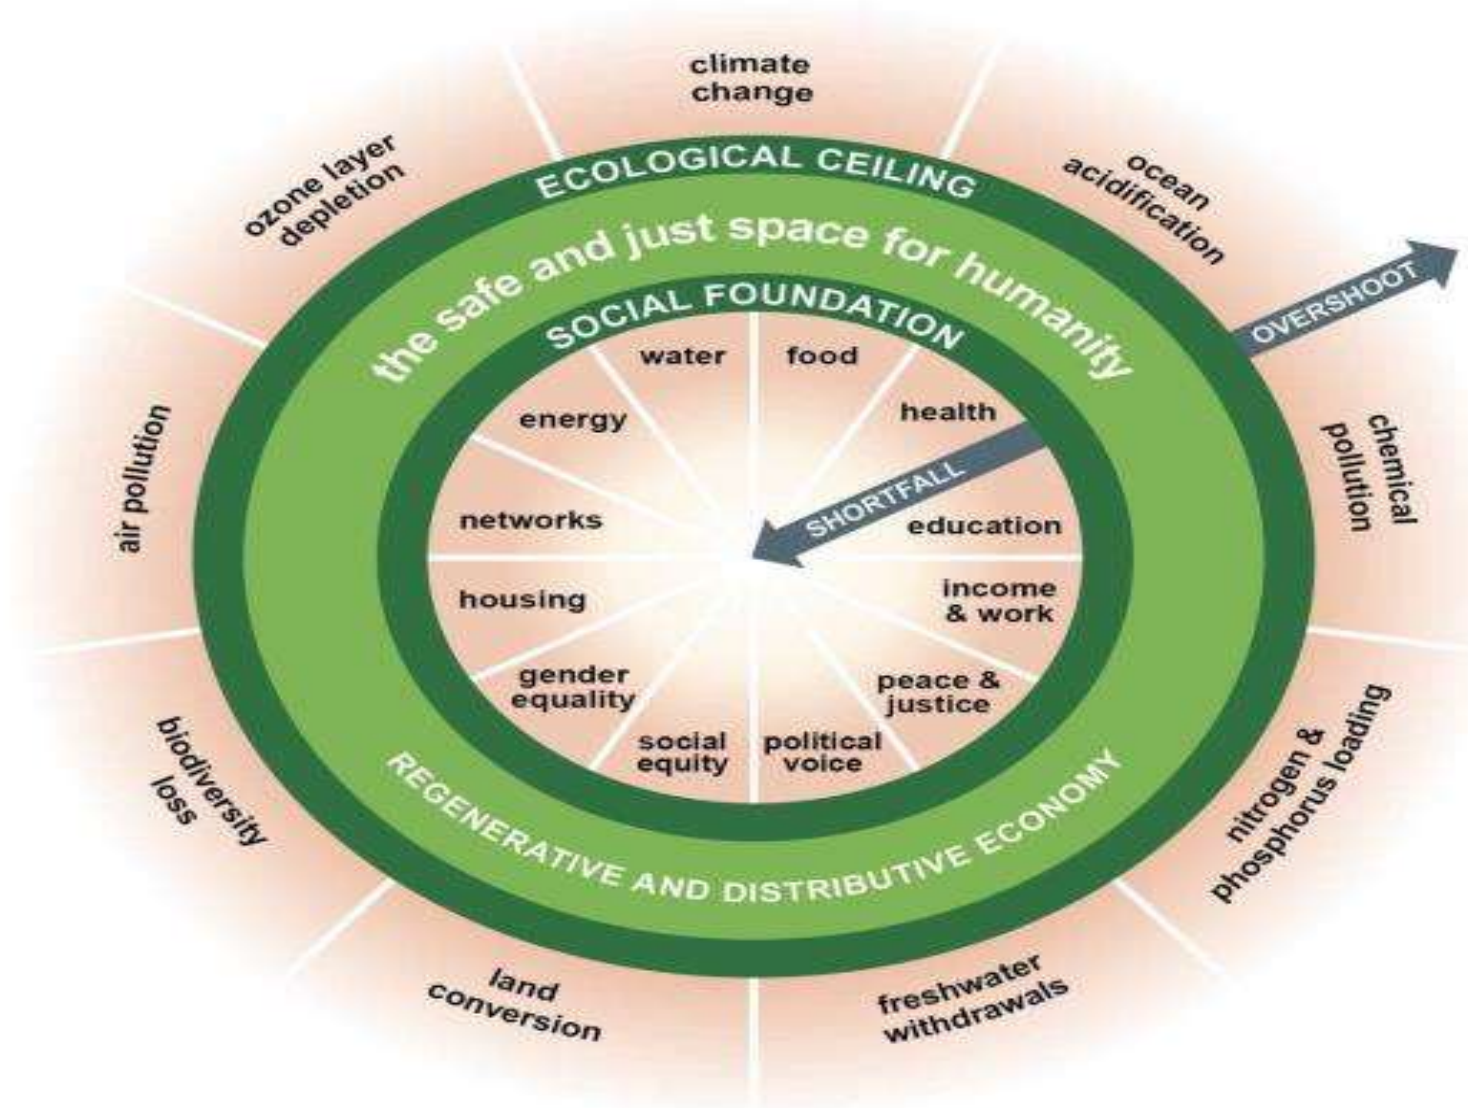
climate change

ocean acidification

OVERSHOOT

chemical pollution

nitrogen & phosphorus loading

freshwater withdrawals

land conversion

biodiversity loss

air pollution

ozone layer depletion

ECOLOGICAL CEILING

the safe and just space for humanity

SOCIAL FOUNDATION

water

food

health

SHORTFALL

education

income & work

peace & justice

political voice

social equity

gender equality

housing

networks

energy

REGENERATIVE AND DISTRIBUTIVE ECONOMY